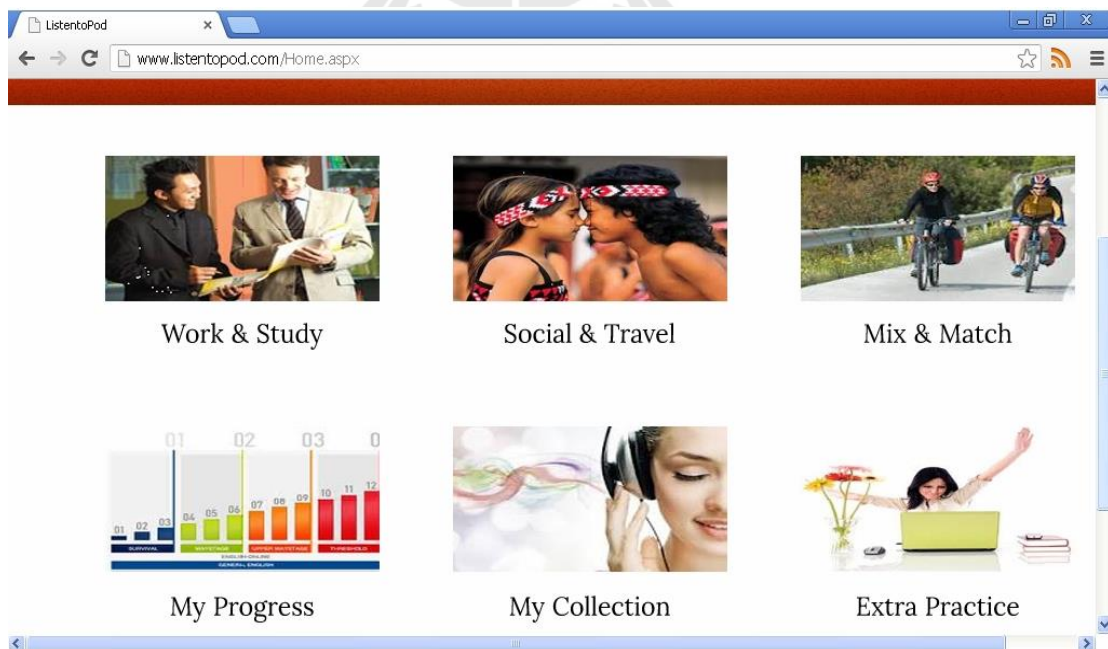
ListentoPod ×

www.listentopod.com/Home.aspx

Work & Study

Social & Travel

Mix & Match

01 02 03 0

01 02 03 04 05 06 07 08 09 10 11 12

SURVIVAL WAYSTAGE UPPER WAYSTAGE THRESHOLD

ENGLISH ONLINE

GENERAL ENGLISH

My Progress

My Collection

Extra Practice